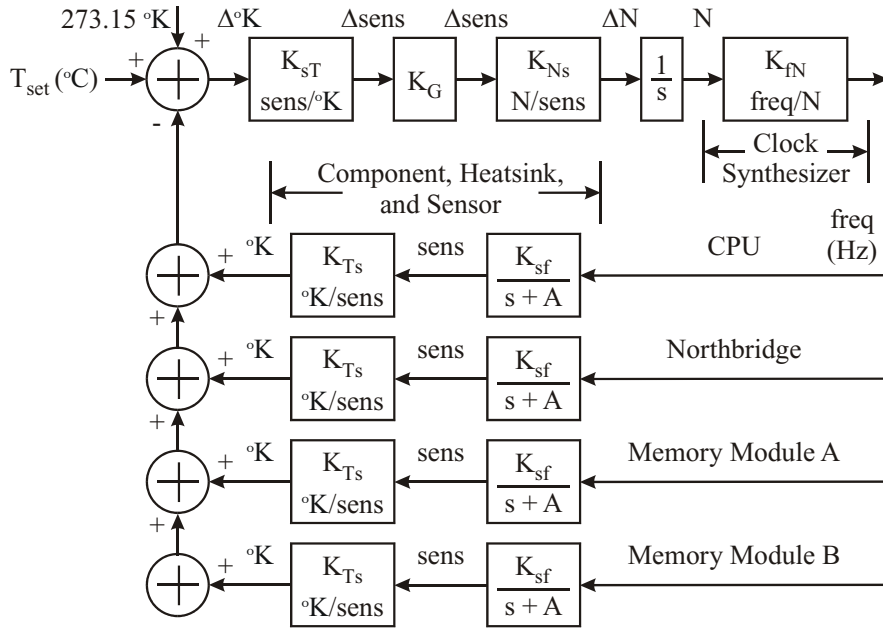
273.15 °K

+

$T_{set}$ (°C)

+

-

Δ°K

$K_{sT}$ sens/°K

Δsens

$K_G$

Δsens

$K_{Ns}$ N/sens

ΔN

$\frac{1}{s}$

N

$K_{fN}$ freq/N

Clock Synthesizer

Component, Heatsink, and Sensor

freq (Hz)

+ °K

$K_{Ts}$ °K/sens

sens

$\frac{K_{sf}}{s + A}$

CPU

+

+ °K

$K_{Ts}$ °K/sens

sens

$\frac{K_{sf}}{s + A}$

Northbridge

+

+ °K

$K_{Ts}$ °K/sens

sens

$\frac{K_{sf}}{s + A}$

Memory Module A

+

+ °K

$K_{Ts}$ °K/sens

sens

$\frac{K_{sf}}{s + A}$

Memory Module B